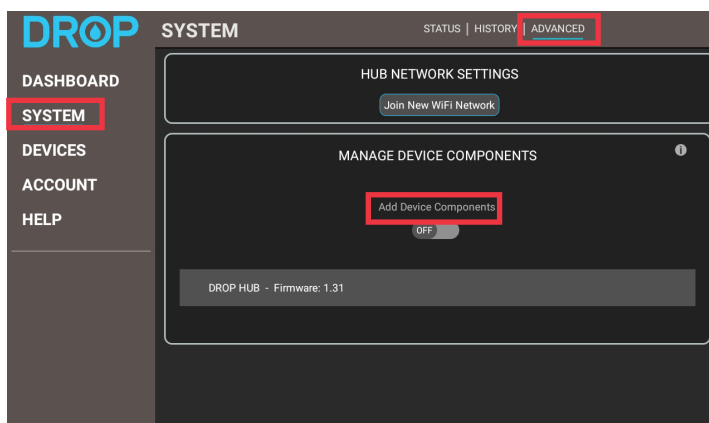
DROP

SYSTEM

STATUS | HISTORY | ADVANCED

DASHBOARD
SYSTEM
DEVICES
ACCOUNT
HELP

HUB NETWORK SETTINGS

Join New WiFi Network

MANAGE DEVICE COMPONENTS

Add Device Components

OFF

DROP HUB - Firmware: 1.31